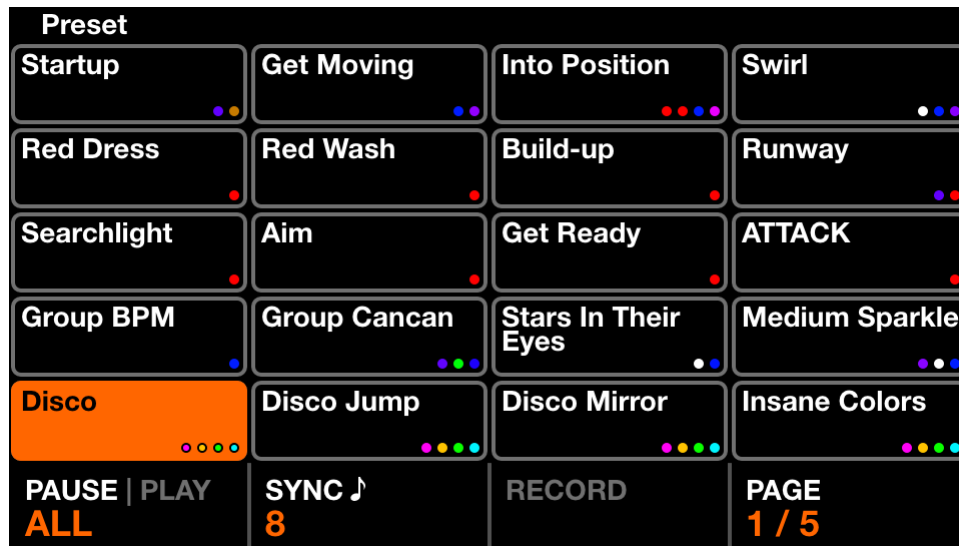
Preset

Startup
Get Moving
Into Position
Swirl

Red Dress
Red Wash
Build-up
Runway

Searchlight
Aim
Get Ready
ATTACK

Group BPM
Group Cancan
Stars In Their Eyes
Medium Sparkle

Disco
Disco Jump
Disco Mirror
Insane Colors

PAUSE | PLAY
ALL

SYNC ♪
8

RECORD

PAGE
1 / 5